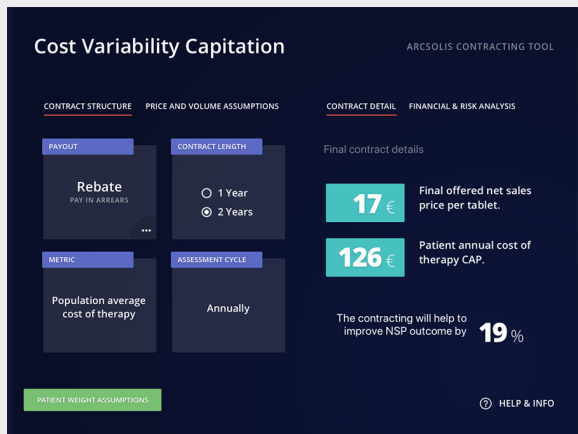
Cost Variability Capitation

ARCSOLIS CONTRACTING TOOL

CONTRACT STRUCTURE PRICE AND VOLUME ASSUMPTIONS

CONTRACT DETAIL FINANCIAL & RISK ANALYSIS

PAYOUT

Rebate
PAY IN ARREARS

...

CONTRACT LENGTH

1 Year
2 Years

METRIC

Population average cost of therapy

ASSESSMENT CYCLE

Annually

Final contract details

17 €

Final offered net sales price per tablet.

126 €

Patient annual cost of therapy CAP.

The contracting will help to improve NSP outcome by 19 %

PATIENT WEIGHT ASSUMPTIONS

HELP & INFO